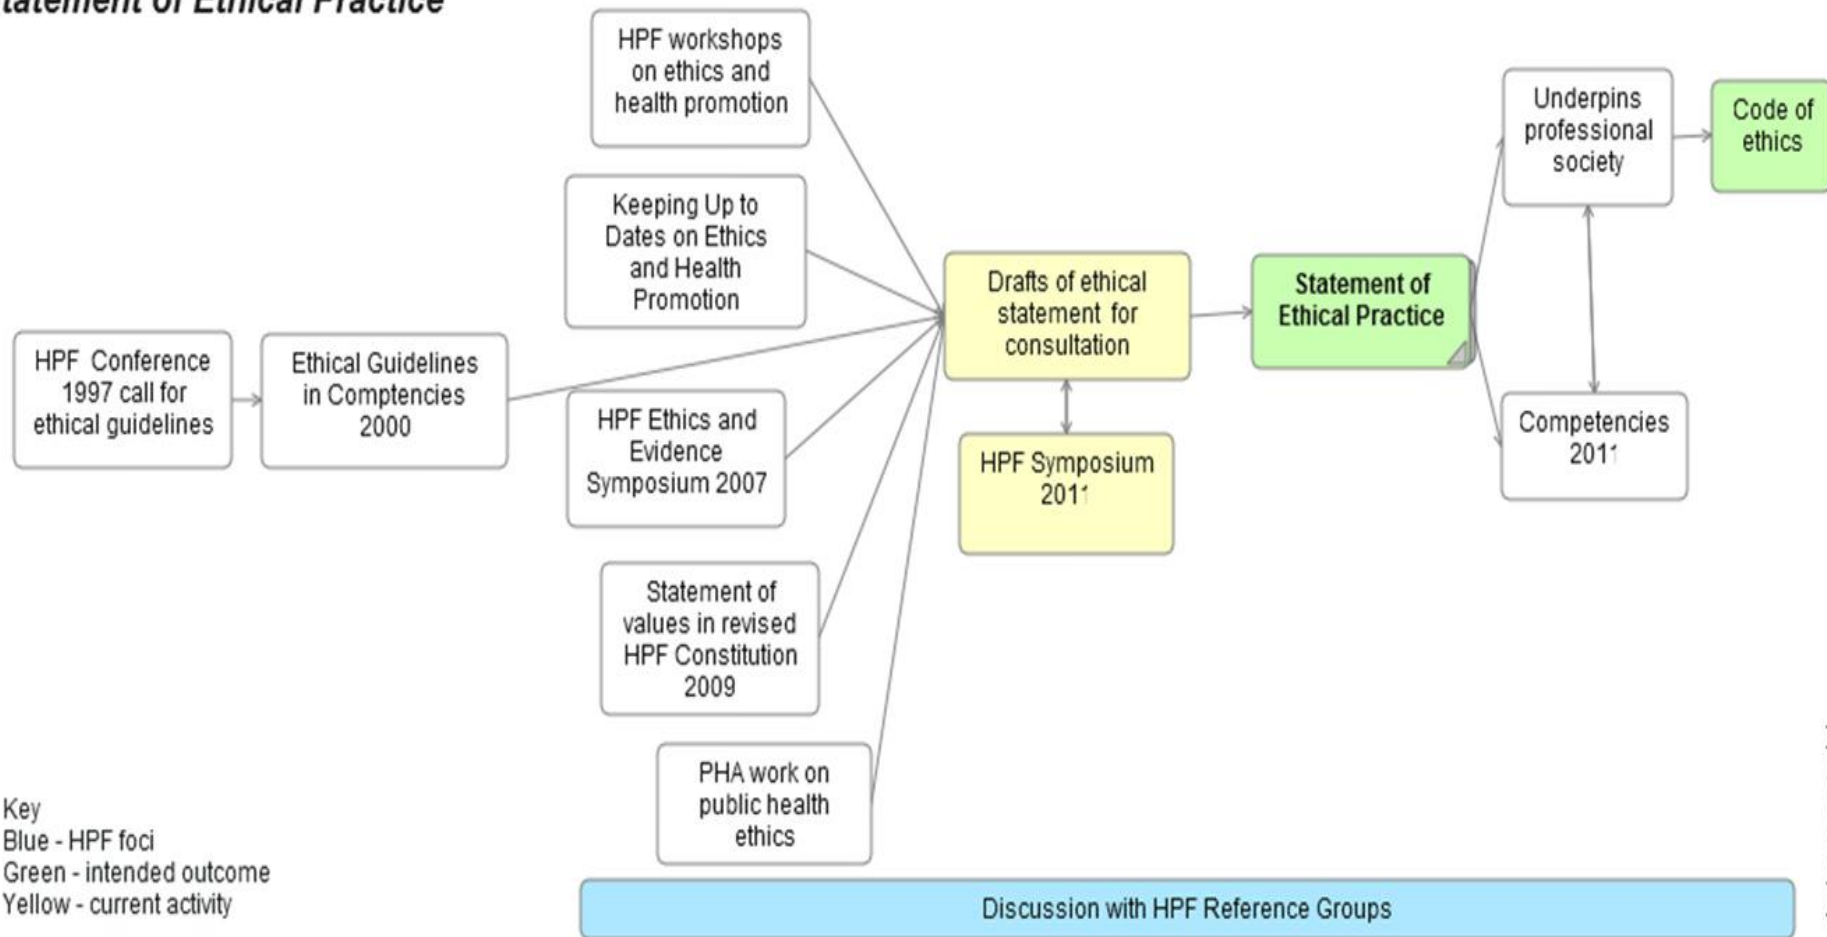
tatement of Ethical Practice

HPF Conference 1997 call for ethical guidelines

Ethical Guidelines in Comptencies 2000

HPF workshops on ethics and health promotion

Keeping Up to Dates on Ethics and Health Promotion

HPF Ethics and Evidence Symposium 2007

Statement of values in revised HPF Constitution 2009

PHA work on public health ethics

Drafts of ethical statement for consultation

HPF Symposium 2011

Statement of Ethical Practice

Underpins professional society

Code of ethics

Competencies 2011

Key
Blue - HPF foci
Green - intended outcome
Yellow - current activity

Discussion with HPF Reference Groups